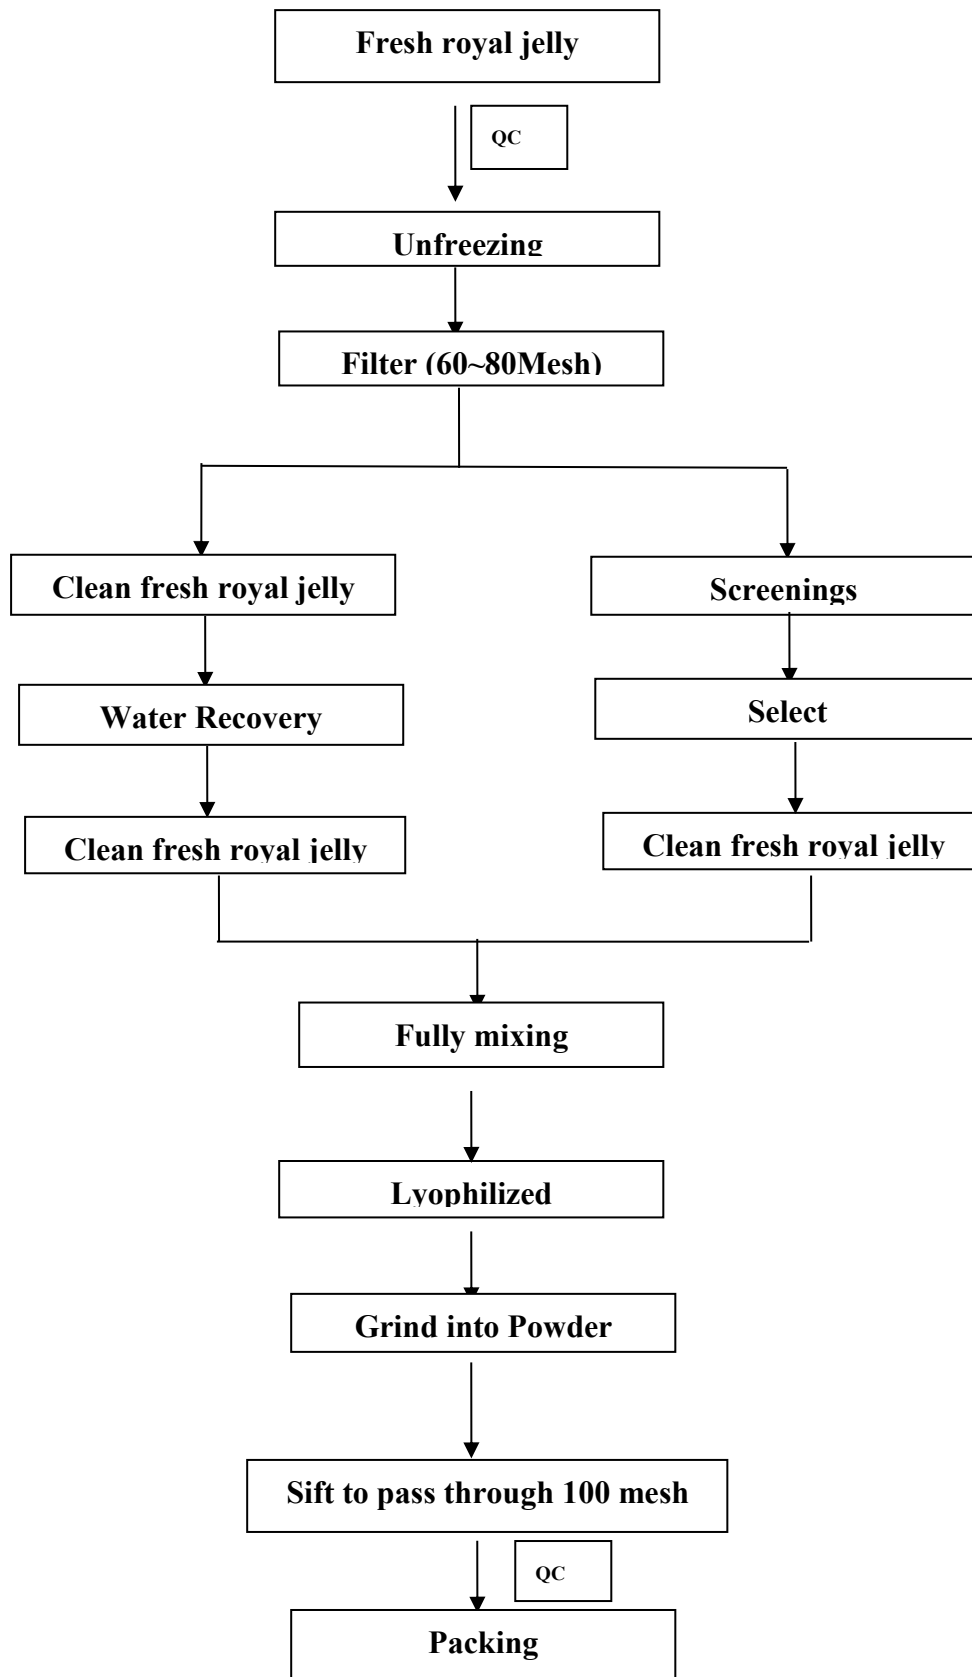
Fresh royal jelly

QC

Unfreezing

Filter (60~80Mesh)

Clean fresh royal jelly

Water Recovery

Clean fresh royal jelly

Screenings

Select

Clean fresh royal jelly

Fully mixing

Lyophilized

Grind into Powder

Sift to pass through 100 mesh

QC

Packing